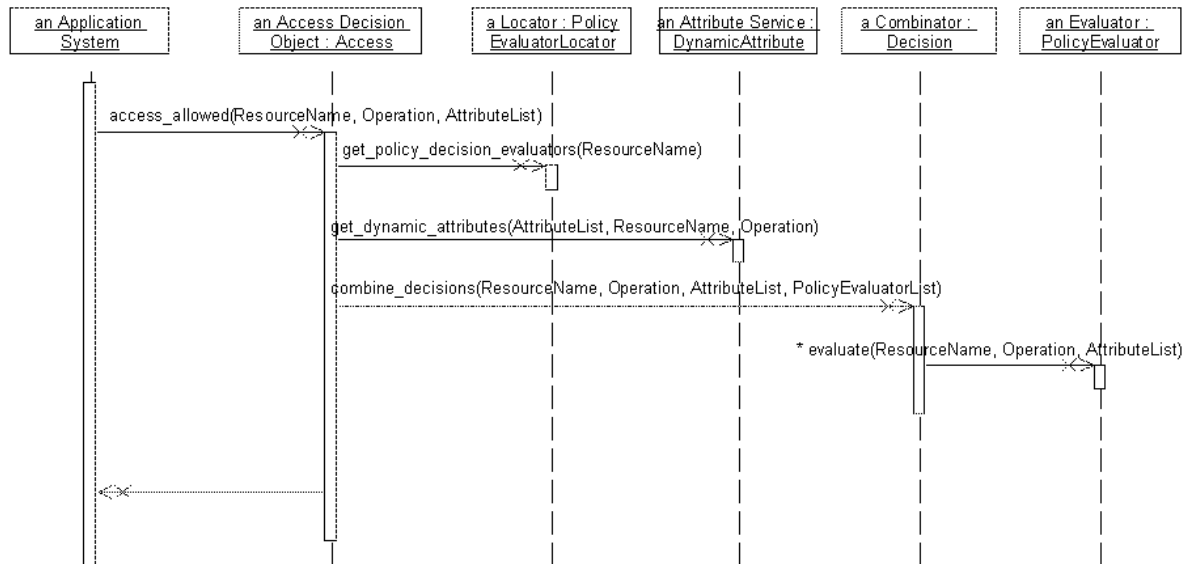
an Application System

an Access Decision Object : Access

a Locator : Policy EvaluatorLocator

an Attribute Service : DynamicAttribute

a Combinator : Decision

an Evaluator : PolicyEvaluator

access_allowed(ResourceName, Operation, AttributeList)

get_policy_decision_evaluators(ResourceName)

get_dynamic_attributes(AttributeList, ResourceName, Operation)

combine_decisions(ResourceName, Operation, AttributeList, PolicyEvaluatorList)

* evaluate(ResourceName, Operation, AttributeList)